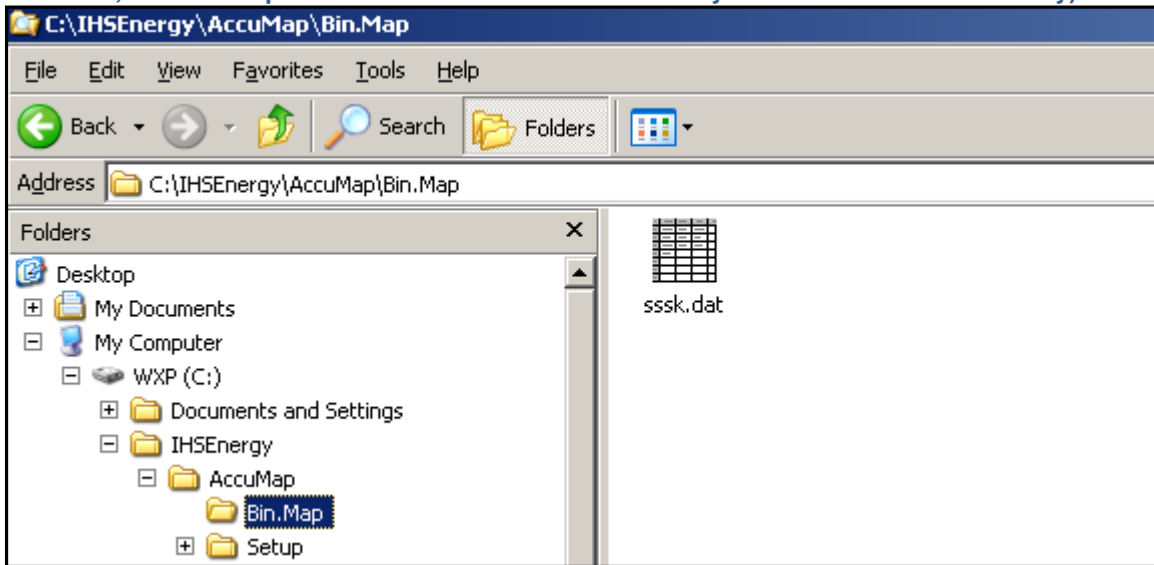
C:\IHSEnergy\AccuMap\Bin.Map

File Edit View Favorites Tools Help

Back Search Folders

Address C:\IHSEnergy\AccuMap\Bin.Map

Folders ×

Desktop
My Documents
My Computer
WXP (C:)
Documents and Settings
IHSEnergy
AccuMap
Bin.Map
Setup

sssk.dat